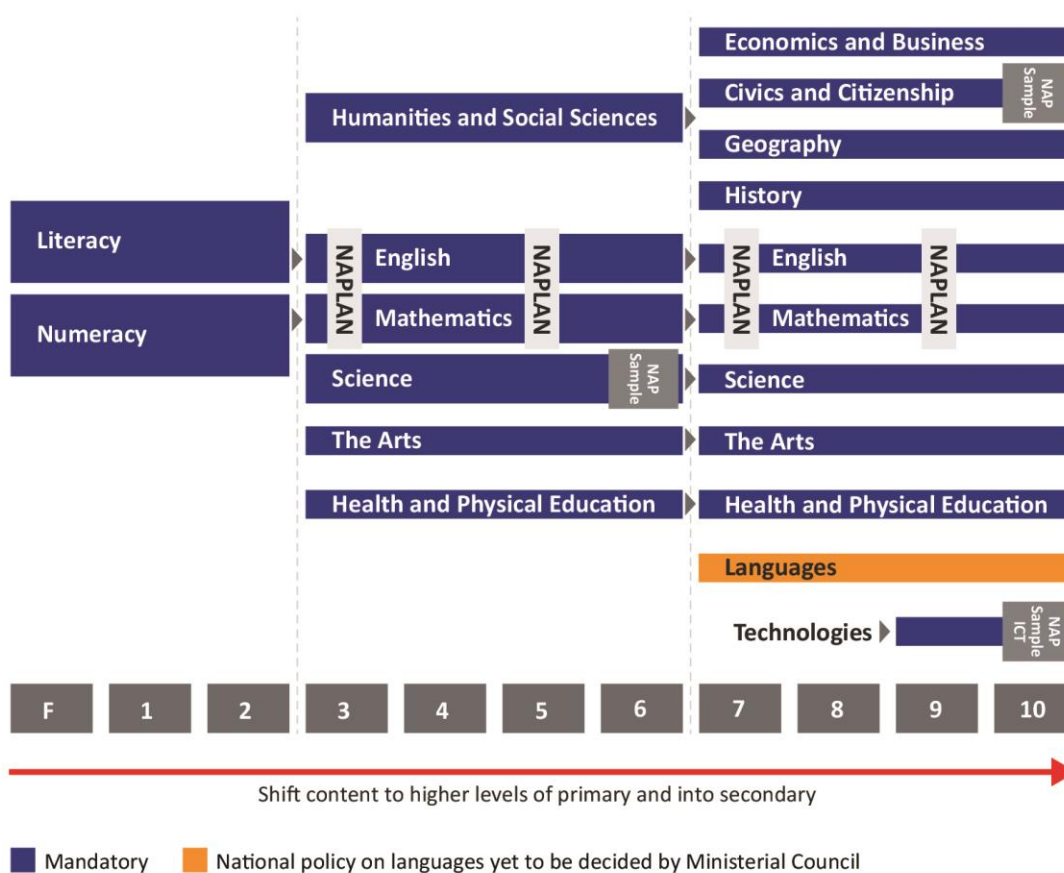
Economics and Business

Civics and Citizenship

NAP Sample

Humanities and Social Sciences

Geography

History

Literacy

NAPLAN

English

NAPLAN

NAPLAN

English

NAPLAN

Numeracy

Mathematics

Mathematics

Science

NAP Sample

Science

The Arts

The Arts

Health and Physical Education

Health and Physical Education

Languages

Technologies

NAP Sample ICT

F 1 2 3 4 5 6 7 8 9 10

Shift content to higher levels of primary and into secondary

Mandatory National policy on languages yet to be decided by Ministerial Council